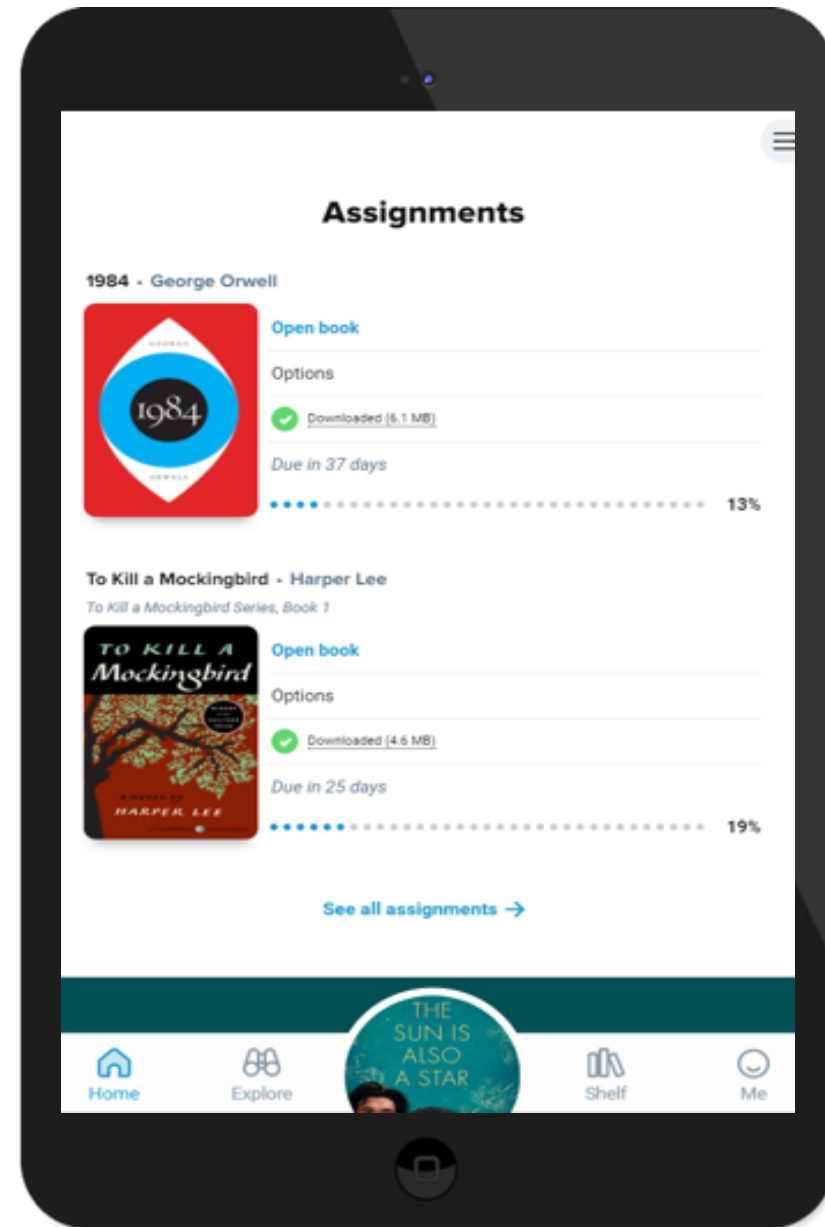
Assignments

1984 • George Orwell

GEORGE
1984
ORWELL

Open book

Options

Downloaded (6.1 MB)

Due in 37 days

13%

To Kill a Mockingbird • Harper Lee

To Kill a Mockingbird Series, Book 1

TO KILL A Mockingbird

A NOVEL BY HARPER LEE

Open book

Options

Downloaded (4.6 MB)

Due in 25 days

19%

See all assignments →

THE SUN IS ALSO A STAR

Home

Explore

Shelf

Me